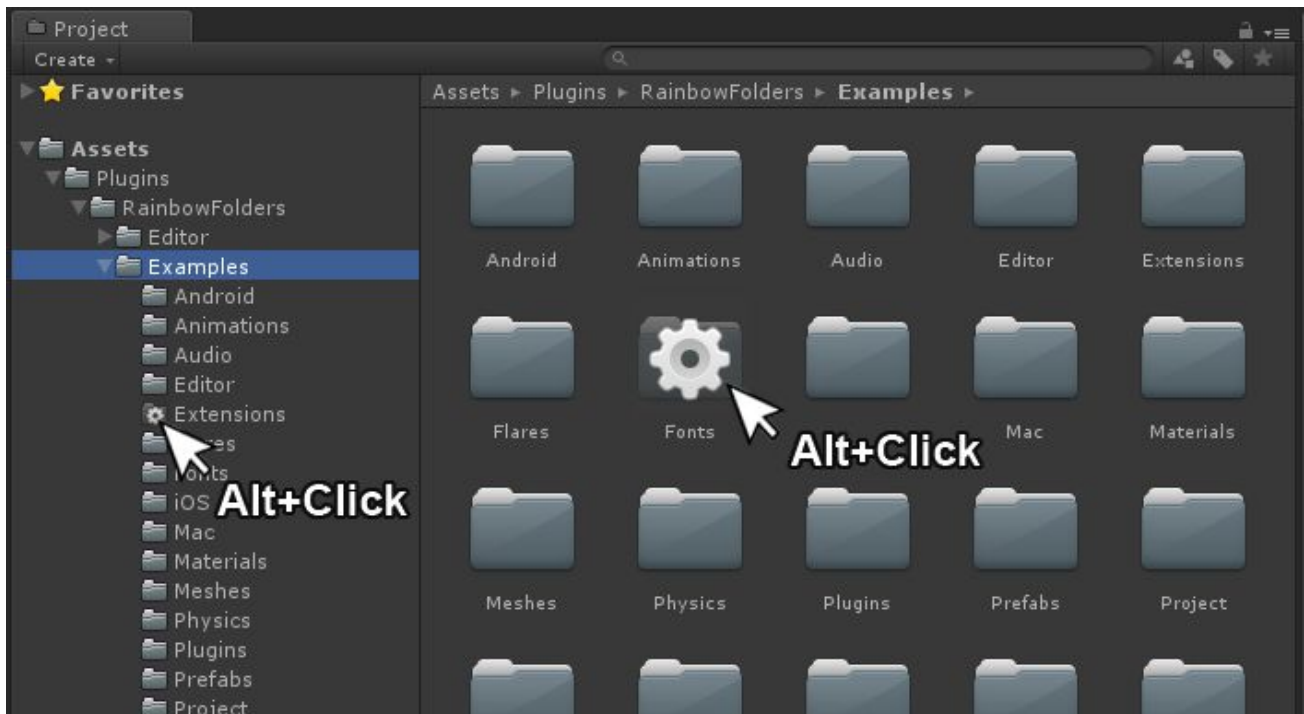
Project

Create

Favorites

Assets
Plugins
RainbowFolders
Editor
Examples
Android
Animations
Audio
Editor
Extensions
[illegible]es
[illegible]onts
iOS
Mac
Materials
Meshes
Physics
Plugins
Prefabs
Project

Alt+Click

Assets ▸ Plugins ▸ RainbowFolders ▸ Examples ▸

Android
Animations
Audio
Editor
Extensions
Flares
Fonts
Mac
Materials
Meshes
Physics
Plugins
Prefabs
Project

Alt+Click